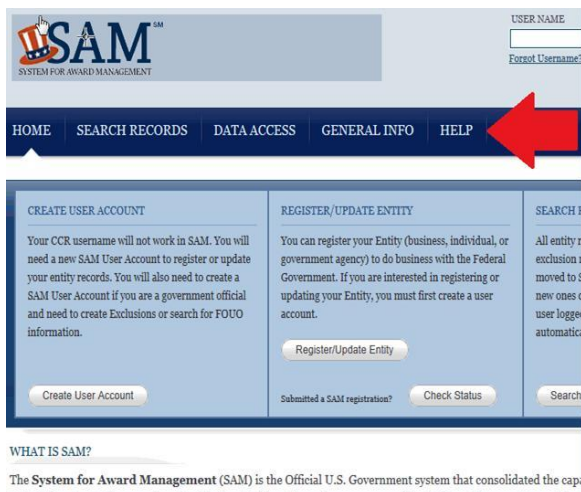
SAM SM
SYSTEM FOR AWARD MANAGEMENT

USER NAME
Forgot Username?

HOME SEARCH RECORDS DATA ACCESS GENERAL INFO HELP

CREATE USER ACCOUNT

Your CCR username will not work in SAM. You will need a new SAM User Account to register or update your entity records. You will also need to create a SAM User Account if you are a government official and need to create Exclusions or search for FOUO information.

Create User Account

REGISTER/UPDATE ENTITY

You can register your Entity (business, individual, or government agency) to do business with the Federal Government. If you are interested in registering or updating your Entity, you must first create a user account.

Register/Update Entity

Submitted a SAM registration? Check Status

SEARCH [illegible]

All entity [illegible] exclusion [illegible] moved to S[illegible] new ones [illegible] user logge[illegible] automatica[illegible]

Search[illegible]

WHAT IS SAM?

The System for Award Management (SAM) is the Official U.S. Government system that consolidated the capa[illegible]